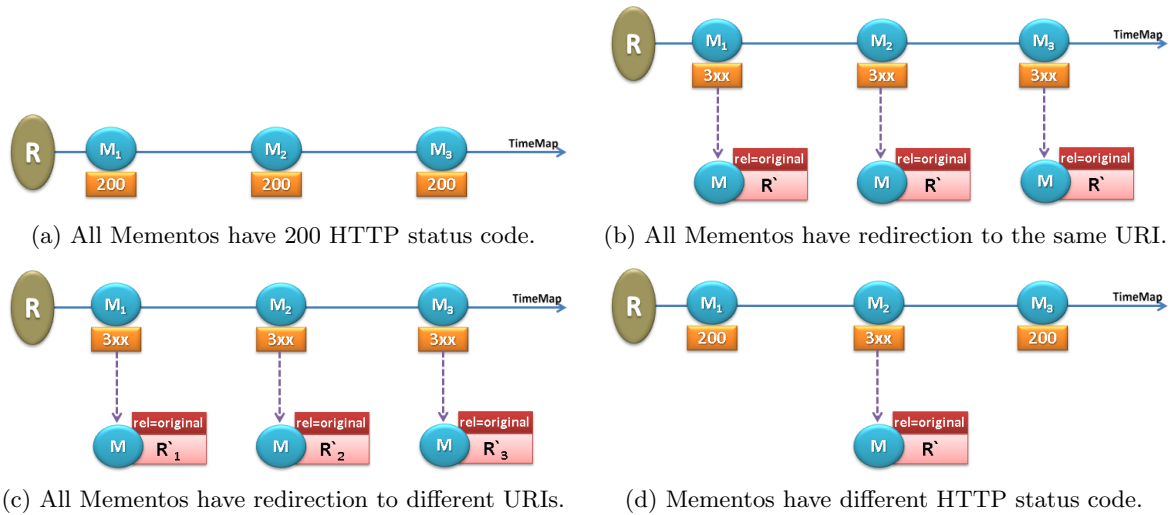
R $M_1$ $M_2$ $M_3$ TimeMap
200 200 200

(a) All Mementos have 200 HTTP status code.

R $M_1$ $M_2$ $M_3$ TimeMap
3xx 3xx 3xx
rel=original rel=original rel=original
M R` M R` M R`

(b) All Mementos have redirection to the same URI.

R $M_1$ $M_2$ $M_3$ TimeMap
3xx 3xx 3xx
rel=original rel=original rel=original
M R`$_1$ M R`$_2$ M R`$_3$

(c) All Mementos have redirection to different URIs.

R $M_1$ $M_2$ $M_3$ TimeMap
200 3xx 200
rel=original
M R`

(d) Mementos have different HTTP status code.